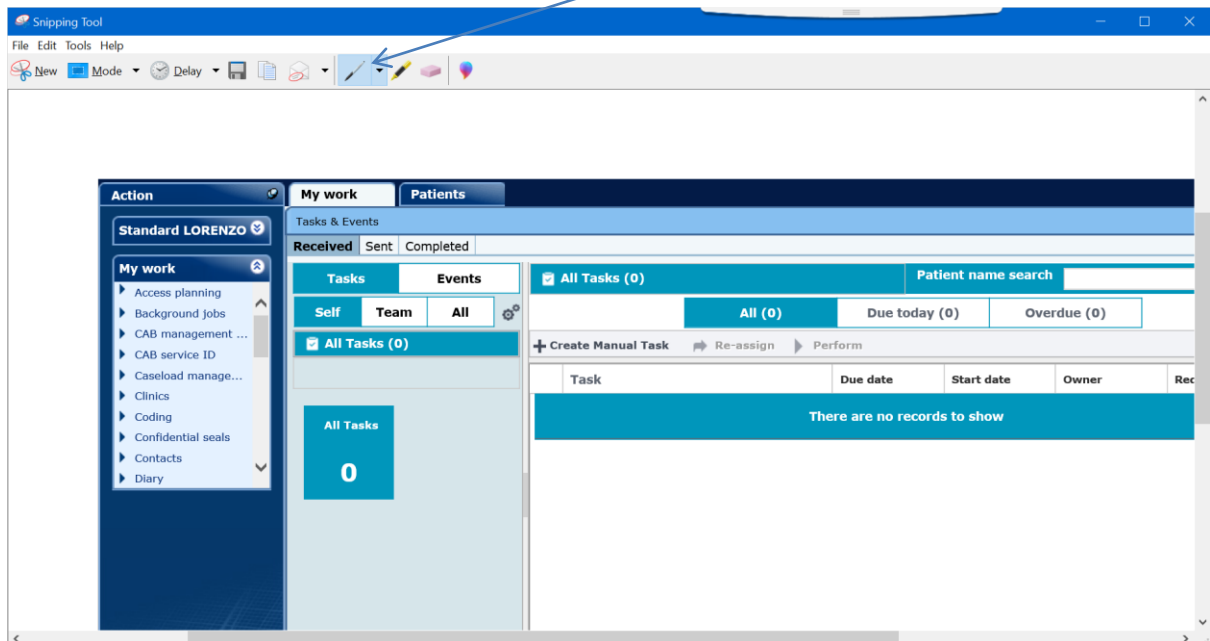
Snipping Tool

File Edit Tools Help

New Mode Delay

Action

Standard LORENZO

My work

Access planning
Background jobs
CAB management ...
CAB service ID
Caseload manage...
Clinics
Coding
Confidential seals
Contacts
Diary

My work Patients

Tasks & Events

Received Sent Completed

Tasks Events

Self Team All

All Tasks (0)

All Tasks

0

All Tasks (0)

Patient name search

All (0) Due today (0) Overdue (0)

Create Manual Task Re-assign Perform

| Task | Due date | Start date | Owner | Rec |
|---|---|---|---|---|
| There are no records to show | | | | |